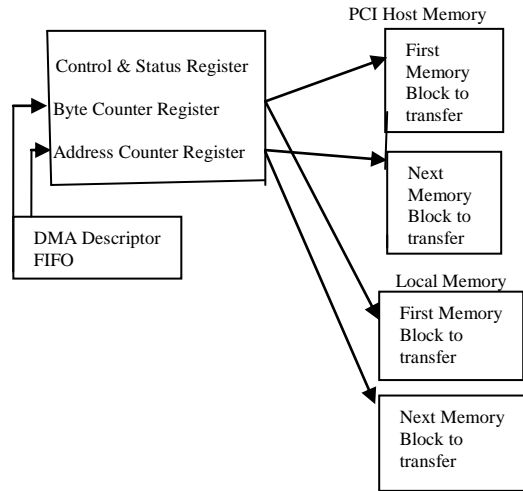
PCI Host Memory

Control & Status Register

Byte Counter Register

Address Counter Register

First Memory Block to transfer

Next Memory Block to transfer

DMA Descriptor FIFO

Local Memory

First Memory Block to transfer

Next Memory Block to transfer